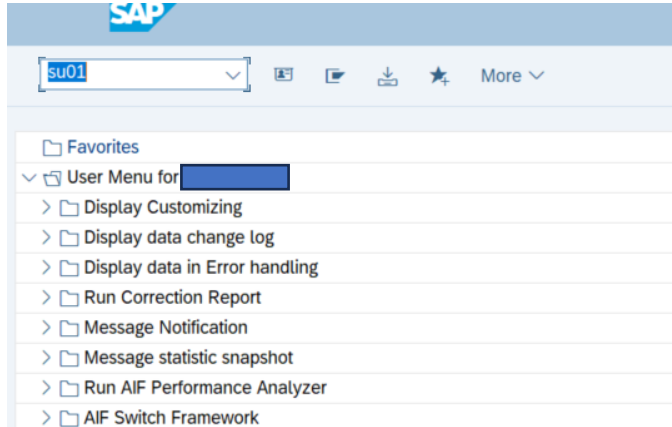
SAP

su01

More

Favorites
User Menu for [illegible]
Display Customizing
Display data change log
Display data in Error handling
Run Correction Report
Message Notification
Message statistic snapshot
Run AIF Performance Analyzer
AIF Switch Framework